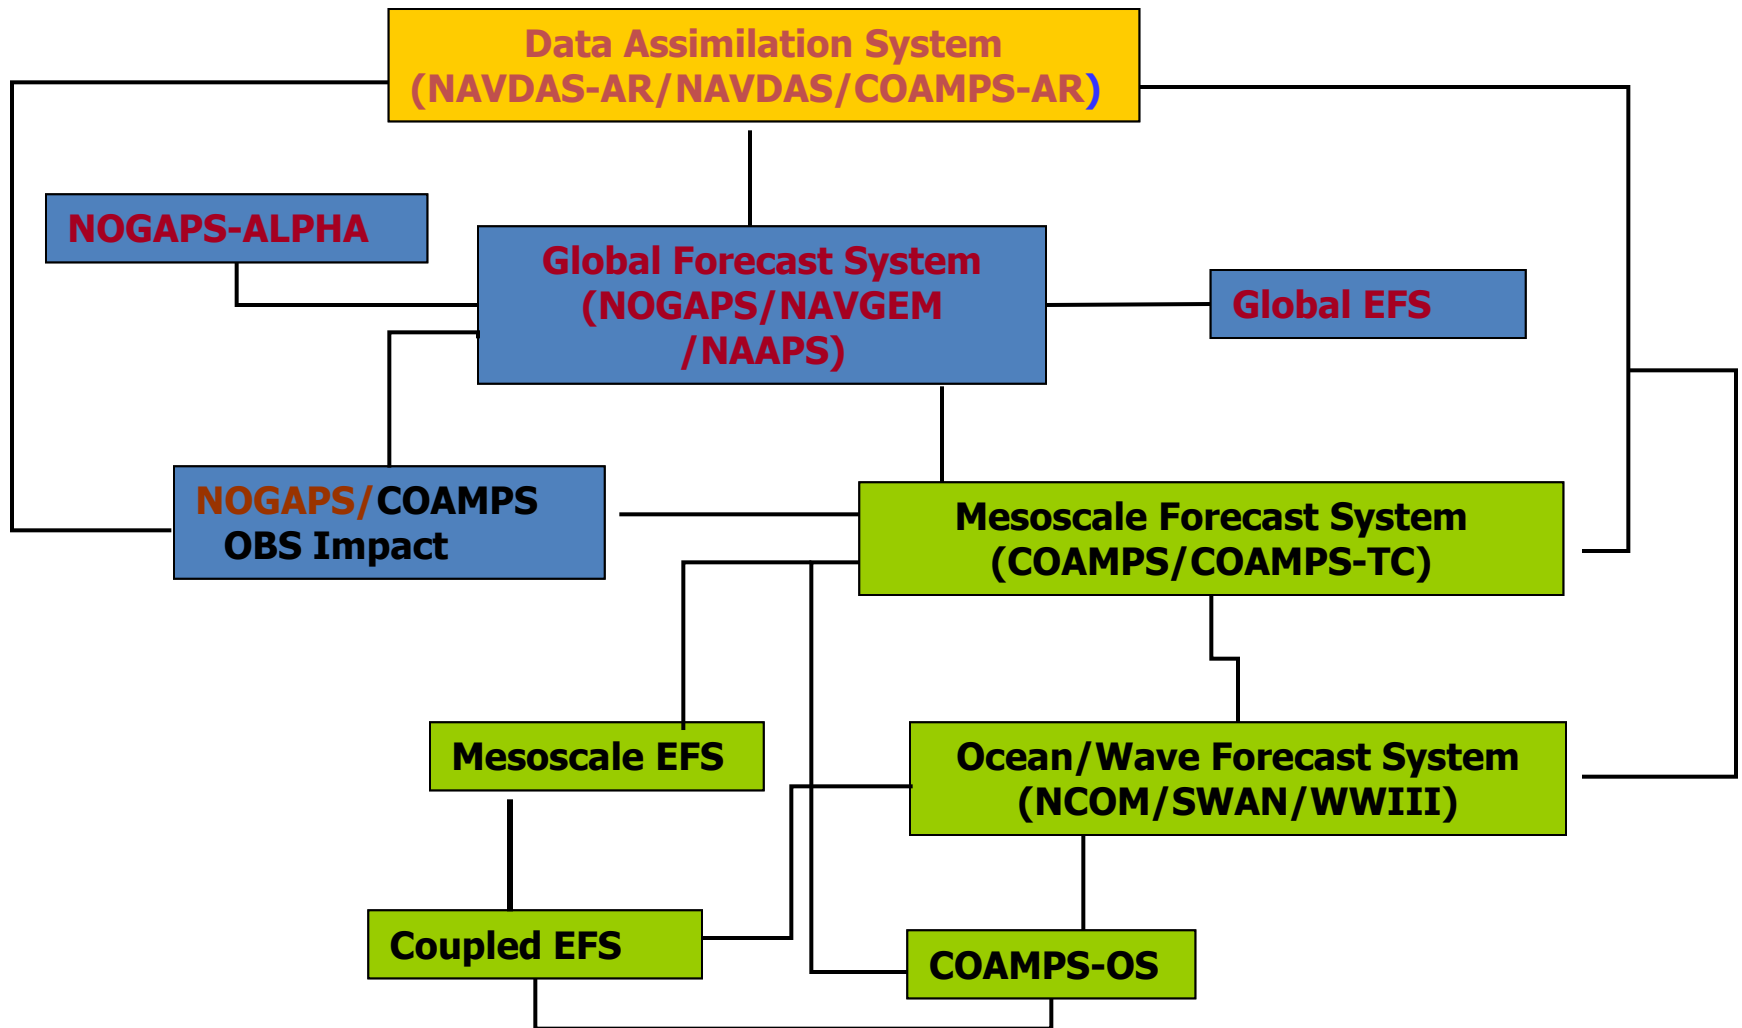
Data Assimilation System
(NAVDAS-AR/NAVDAS/COAMPS-AR)

NOGAPS-ALPHA

Global Forecast System
(NOGAPS/NAVGEM
/NAAPS)

Global EFS

NOGAPS/COAMPS
OBS Impact

Mesoscale Forecast System
(COAMPS/COAMPS-TC)

Mesoscale EFS

Ocean/Wave Forecast System
(NCOM/SWAN/WWIII)

Coupled EFS

COAMPS-OS